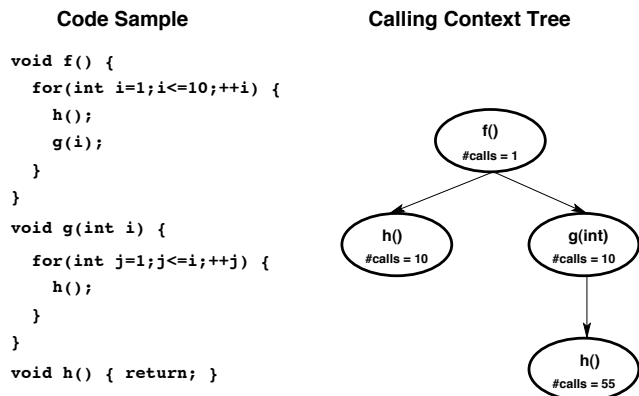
Code Sample

```
void f() {
  for(int i=1;i<=10;++i) {
    h();
    g(i);
  }
}
void g(int i) {
  for(int j=1;j<=i;++j) {
    h();
  }
}
void h() { return; }
```

Calling Context Tree

f()
#calls = 1

h()
#calls = 10

g(int)
#calls = 10

h()
#calls = 55